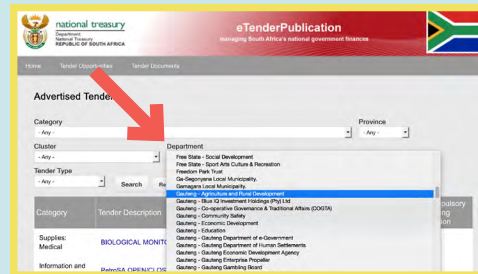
national treasury
Department:
National Treasury
REPUBLIC OF SOUTH AFRICA

eTenderPublication
managing South Africa's national government finances

Home Tender Opportunities Tender Documents

Advertised Tender

Category
- Any -

Province
- Any -

Cluster
- Any -

Department

Tender Type
- Any -

Search Re

Free State - Social Development
Free State - Sport Arts Culture & Recreation
Freedom Park Trust
Ga-Segonyana Local Municipality.
Gamagara Local Municipality.
Gauteng - Agriculture and Rural Development
Gauteng - Blue IQ Investment Holdings (Pty) Ltd
Gauteng - Co-operative Governance & Traditional Affairs (COGTA)
Gauteng - Community Safety
Gauteng - Economic Development
Gauteng - Education
Gauteng - Gauteng Department of e-Government
Gauteng - Gauteng Department of Human Settlements
Gauteng - Gauteng Economic Development Agency
Gauteng - Gauteng Enterprise Propeller
Gauteng - Gauteng Gambling Board

Category
Tender Description
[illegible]lsory
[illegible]

Supplies: Medical
BIOLOGICAL MONITO

Information and
PetroSA OPEN/CLOS